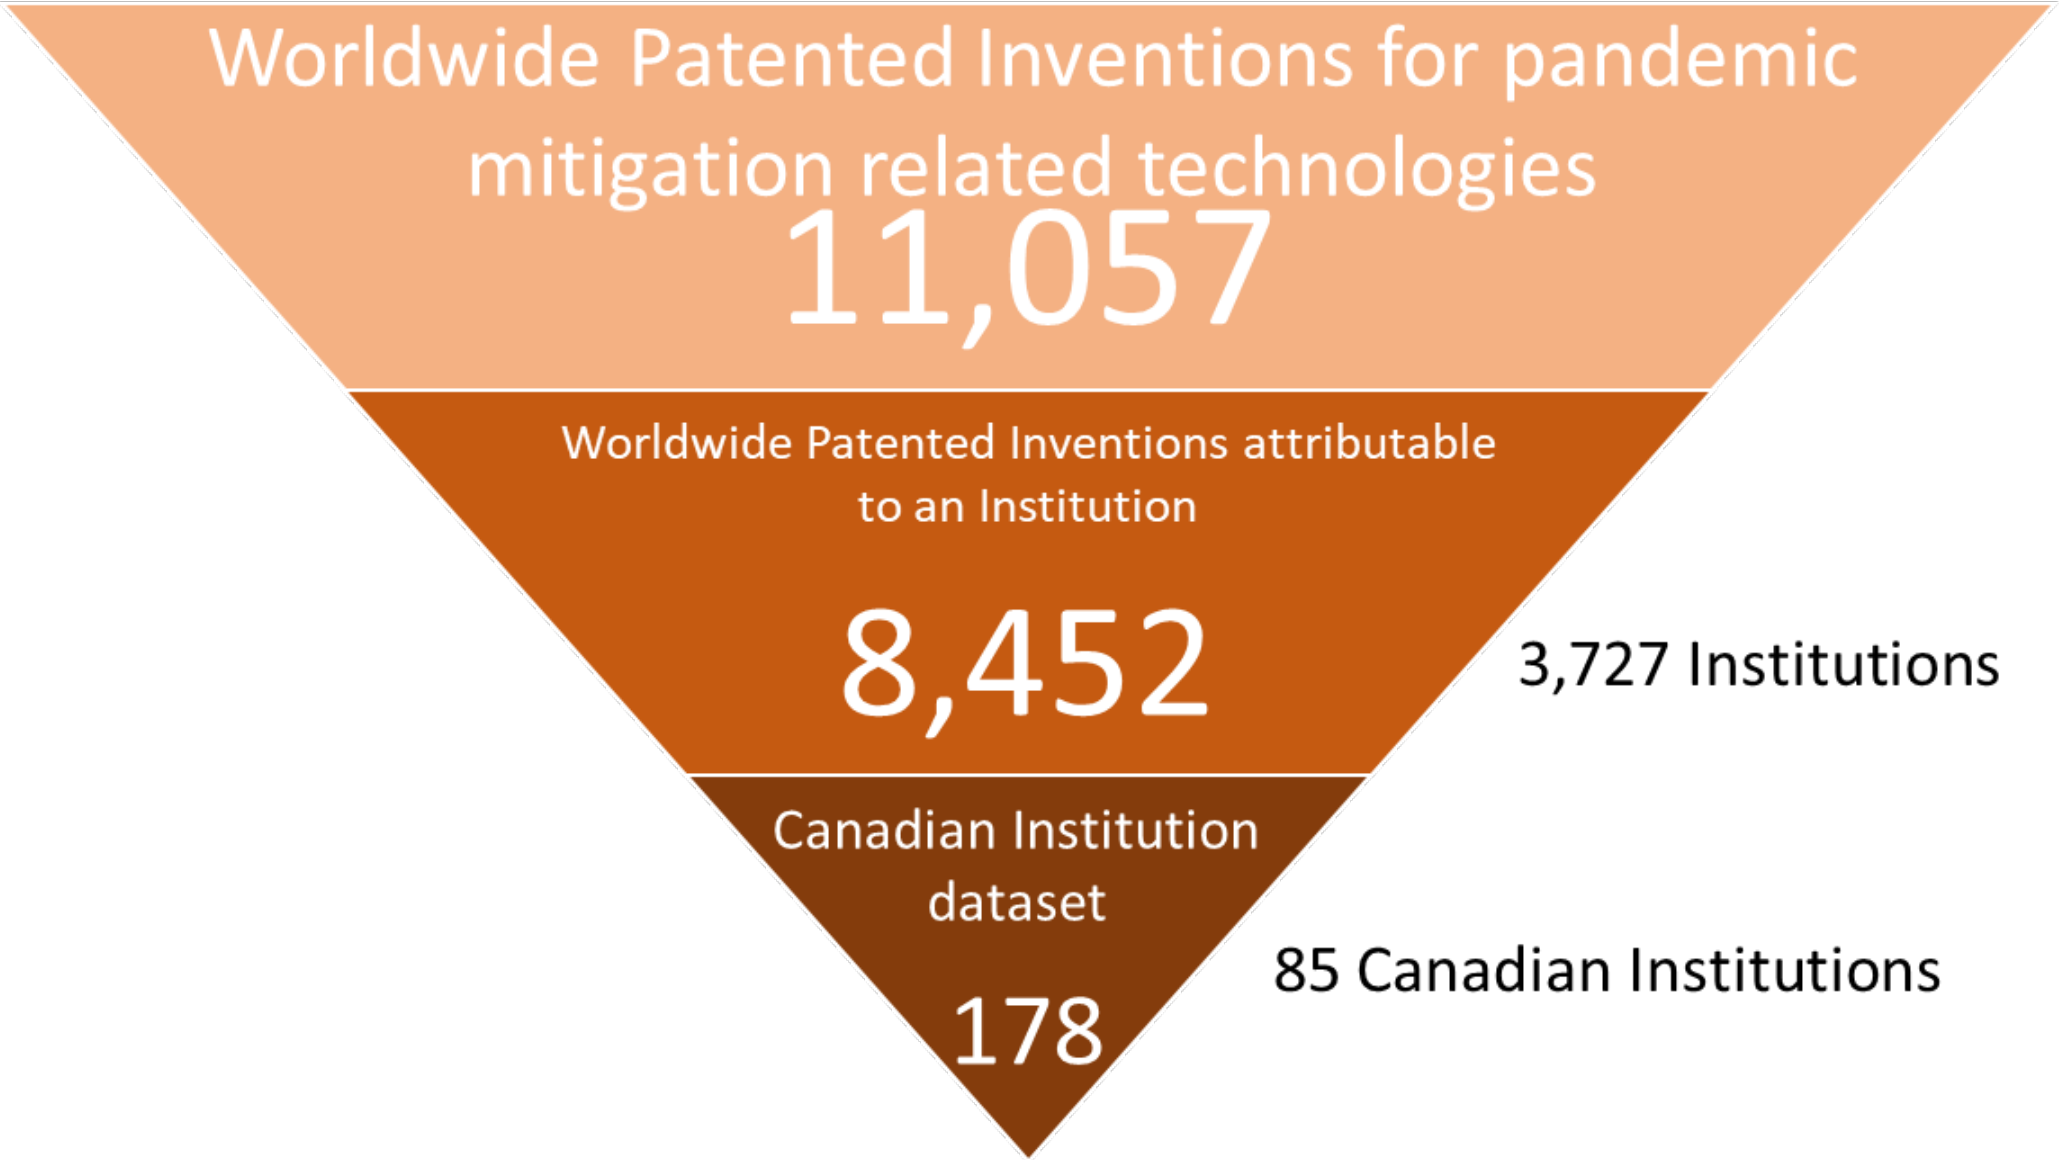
Worldwide Patented Inventions for pandemic mitigation related technologies

11,057

Worldwide Patented Inventions attributable to an Institution

8,452

3,727 Institutions

Canadian Institution dataset

178

85 Canadian Institutions